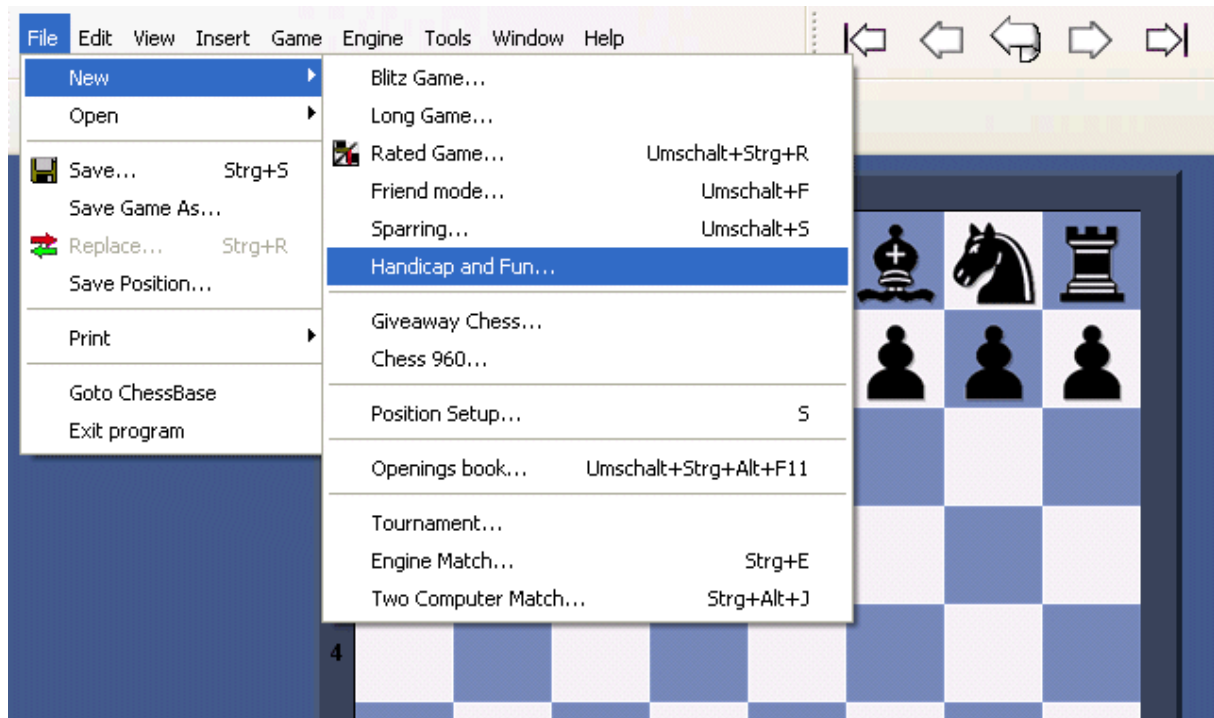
File Edit View Insert Game Engine Tools Window Help

New
Open
Save... Strg+S
Save Game As...
Replace... Strg+R
Save Position...
Print
Goto ChessBase
Exit program

Blitz Game...
Long Game...
Rated Game... Umschalt+Strg+R
Friend mode... Umschalt+F
Sparring... Umschalt+S
Handicap and Fun...
Giveaway Chess...
Chess 960...
Position Setup... S
Openings book... Umschalt+Strg+Alt+F11
Tournament...
Engine Match... Strg+E
Two Computer Match... Strg+Alt+J

4